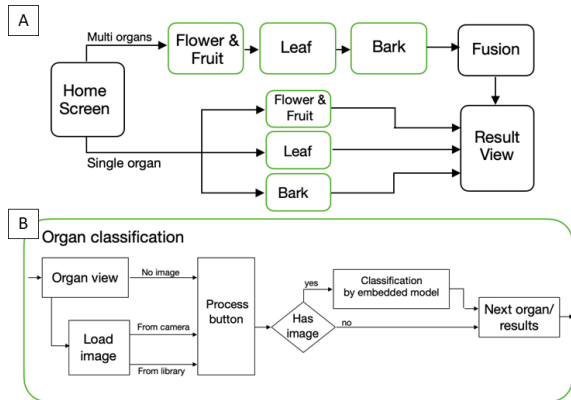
A

Multi organs

Home Screen

Flower & Fruit

Leaf

Bark

Fusion

Flower & Fruit

Leaf

Bark

Single organ

Result View

B

Organ classification

Organ view

No image

Load image

From camera

From library

Process button

Has image

yes

no

Classification by embedded model

Next organ/ results